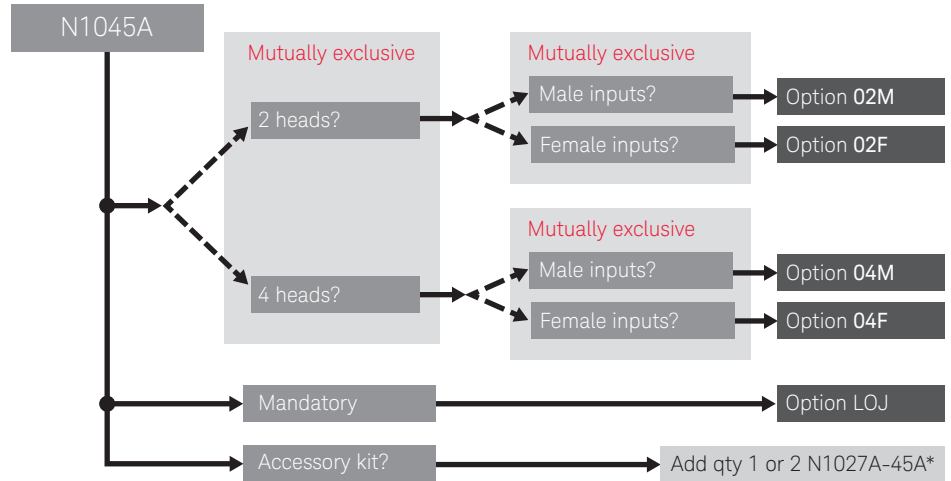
N1045A

Mutually exclusive

2 heads?

4 heads?

Mutually exclusive

Male inputs?

Female inputs?

Option 02M

Option 02F

Mutually exclusive

Male inputs?

Female inputs?

Option 04M

Option 04F

Mandatory

Option LOJ

Accessory kit?

Add qty 1 or 2 N1027A-45A*